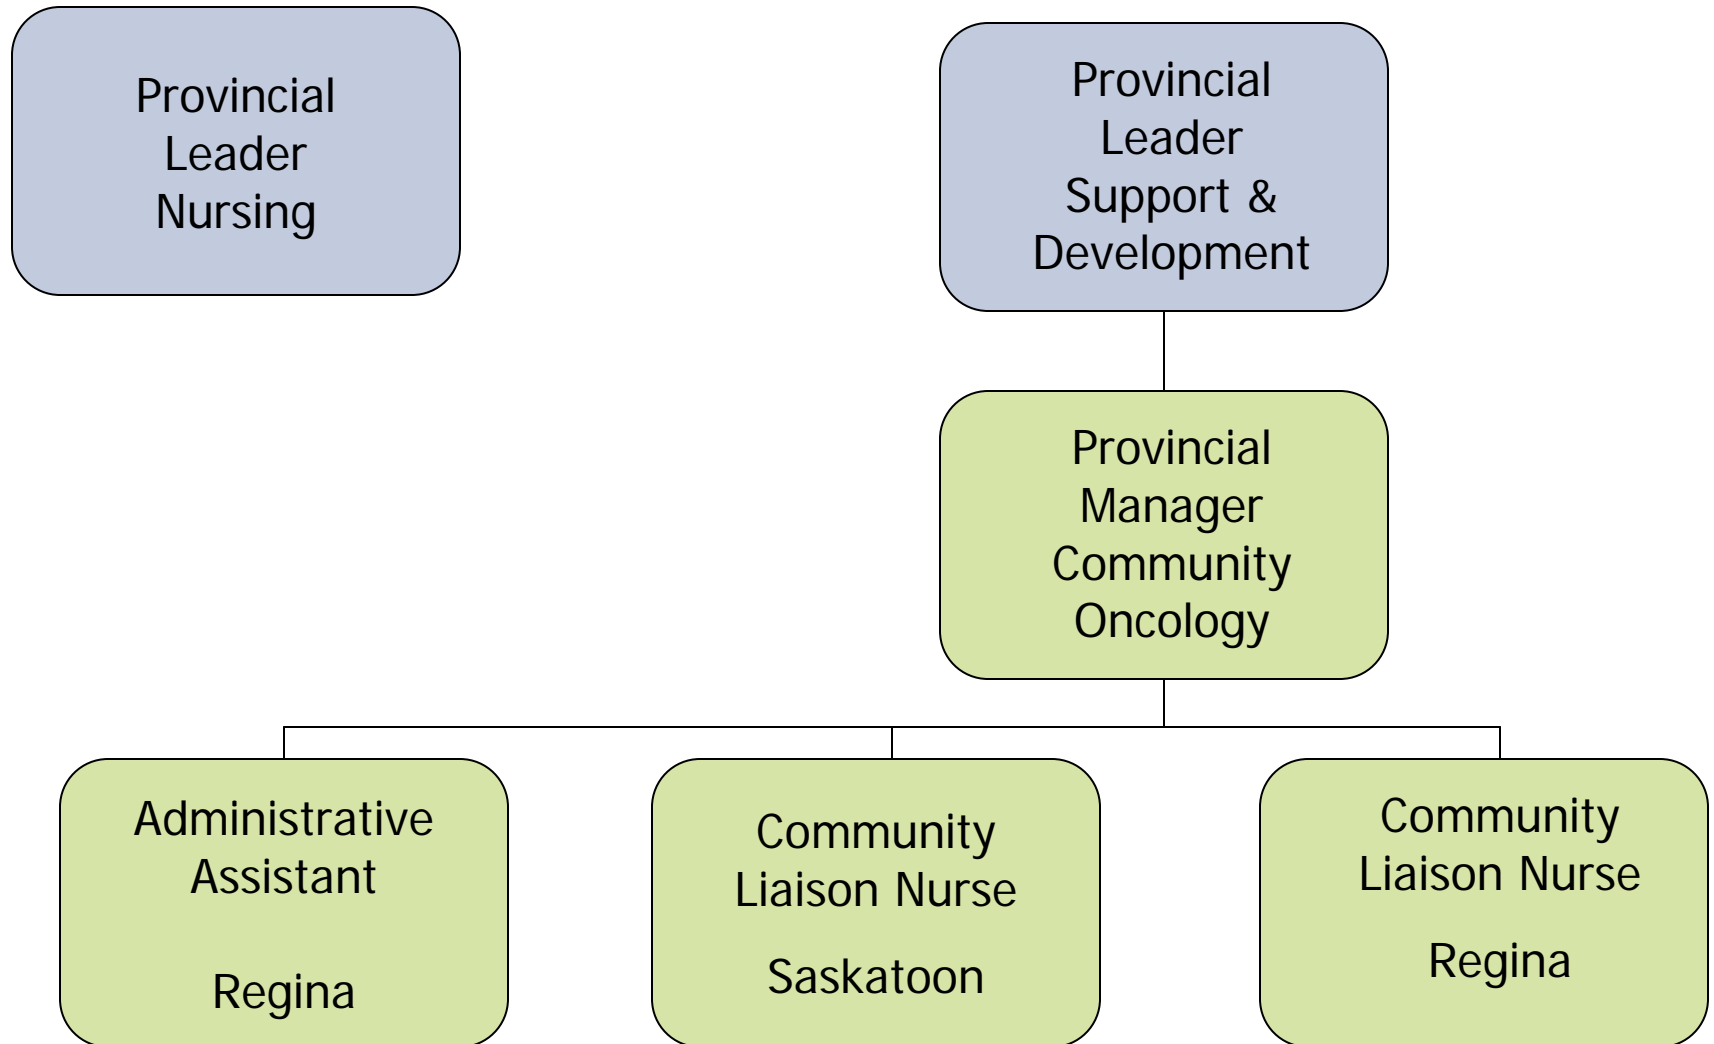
Provincial Leader Nursing

Provincial Leader Support & Development

Provincial Manager Community Oncology

Administrative Assistant

Regina

Community Liaison Nurse

Saskatoon

Community Liaison Nurse

Regina